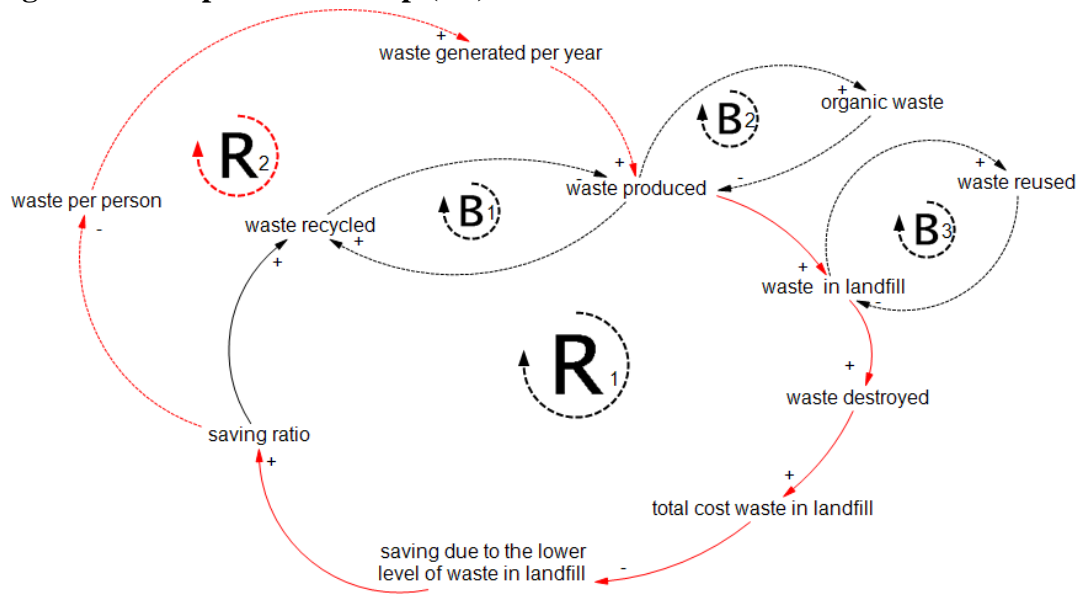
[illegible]

waste generated per year
+

$R_2$

waste per person
-

waste recycled
+

$B_1$

waste produced
+
-

$B_2$

organic waste
+
-

$B_3$

waste reused
+

waste in landfill
+
-

$R_1$

saving ratio
+

waste destroyed
+

total cost waste in landfill
+

saving due to the lower level of waste in landfill
-